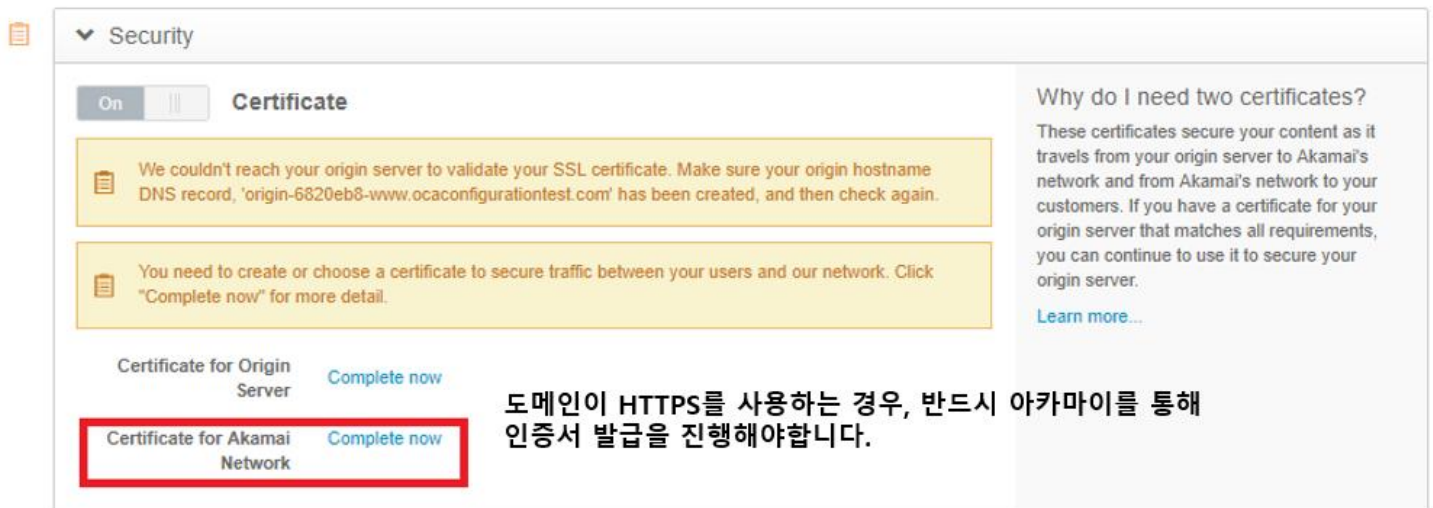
Security

On

Certificate

We couldn't reach your origin server to validate your SSL certificate. Make sure your origin hostname DNS record, 'origin-6820eb8-www.ocaconfigurationtest.com' has been created, and then check again.

You need to create or choose a certificate to secure traffic between your users and our network. Click "Complete now" for more detail.

Certificate for Origin Server Complete now

Certificate for Akamai Network Complete now

도메인이 HTTPS를 사용하는 경우, 반드시 아카마이를 통해 인증서 발급을 진행해야합니다.

Why do I need two certificates?

These certificates secure your content as it travels from your origin server to Akamai's network and from Akamai's network to your customers. If you have a certificate for your origin server that matches all requirements, you can continue to use it to secure your origin server.

Learn more...